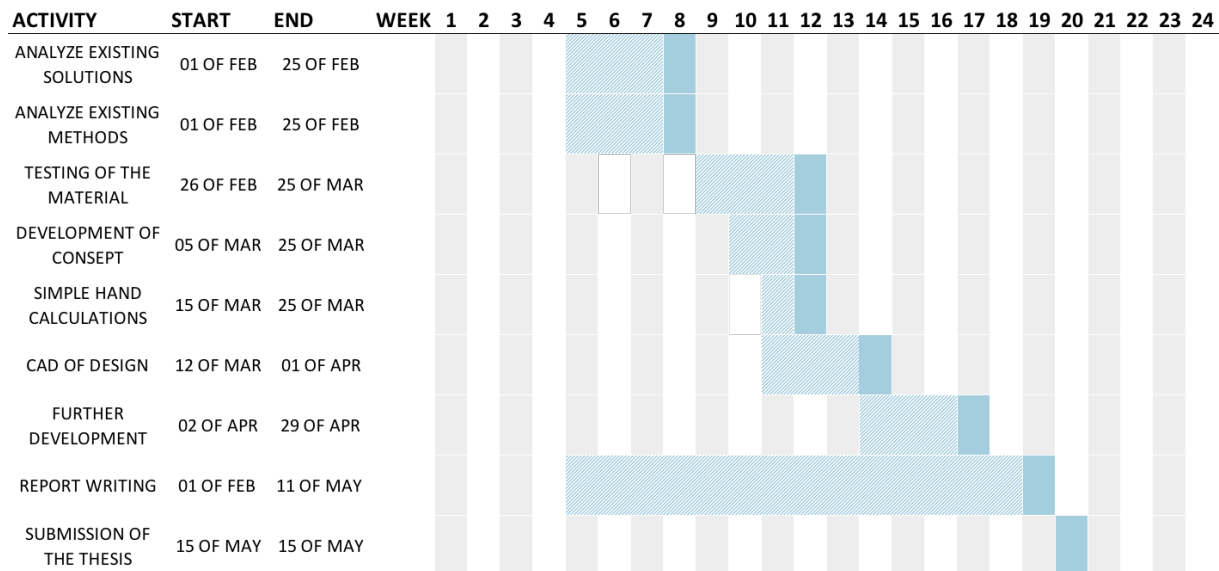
| ACTIVITY | START | END | WEEK | 1 | 2 | 3 | 4 | 5 | 6 | 7 | 8 | 9 | 10 | 11 | 12 | 13 | 14 | 15 | 16 | 17 | 18 | 19 | 20 | 21 | 22 | 23 | 24 |
|---|---|---|---|---|---|---|---|---|---|---|---|---|---|---|---|---|---|---|---|---|---|---|---|---|---|---|---|
| ANALYZE EXISTING SOLUTIONS | 01 OF FEB | 25 OF FEB | | | | | | | | | | | | | | | | | | | | | | | | | |
| ANALYZE EXISTING METHODS | 01 OF FEB | 25 OF FEB | | | | | | | | | | | | | | | | | | | | | | | | | |
| TESTING OF THE MATERIAL | 26 OF FEB | 25 OF MAR | | | | | | | | | | | | | | | | | | | | | | | | | |
| DEVELOPMENT OF CONSEPT | 05 OF MAR | 25 OF MAR | | | | | | | | | | | | | | | | | | | | | | | | | |
| SIMPLE HAND CALCULATIONS | 15 OF MAR | 25 OF MAR | | | | | | | | | | | | | | | | | | | | | | | | | |
| CAD OF DESIGN | 12 OF MAR | 01 OF APR | | | | | | | | | | | | | | | | | | | | | | | | | |
| FURTHER DEVELOPMENT | 02 OF APR | 29 OF APR | | | | | | | | | | | | | | | | | | | | | | | | | |
| REPORT WRITING | 01 OF FEB | 11 OF MAY | | | | | | | | | | | | | | | | | | | | | | | | | |
| SUBMISSION OF THE THESIS | 15 OF MAY | 15 OF MAY | | | | | | | | | | | | | | | | | | | | | | | | | |